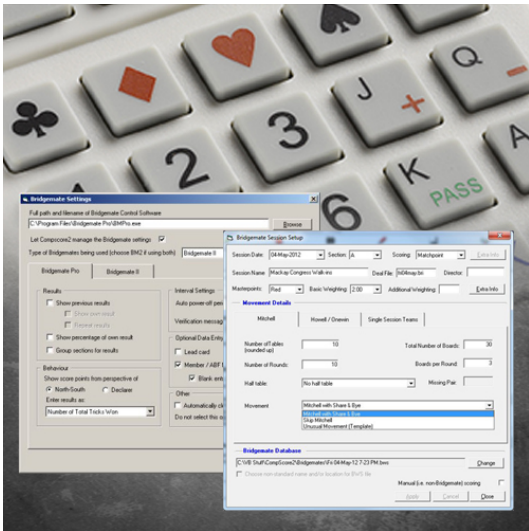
2
3
6
K
+
PASS
A

Bridgemate Settings
Full path and filename of Bridgemate Control Software
C:\Program Files\Bridgemate Pro\BMPro.exe
Browse
Let Compscore2 manage the Bridgemate settings
Type of Bridgemates being used (choose BM2 if using both) Bridgemate II
Bridgemate Pro
Bridgemate II
Results
Show previous results
Show own result
Repeat results
Show percentage of own result
Group sections for results
Behaviour
Show score points from perspective of
North/South
Declarer
Enter results as
Number of Total Tricks Won
Interval Settings
Auto power off peri
Verification messag
Optional Data Entry
Lead card
Member / ABF
Blank ent
Other
Automatically cl
Do not select this o

Bridgemate Session Setup
Session Date: 04-May-2012
Section: A
Scoring: Matchpoint
Extra Info
Session Name: Mackay Congress Walk-ins
Deal File: 0504may.bri
Director:
Masterpoints: Red
Basic Weighting: 2.00
Additional Weighting:
Extra Info
Movement Details
Mitchell
Howell / Greenin
Single Session Teams
Number of Tables (rounded up): 10
Total Number of Boards: 30
Number of Rounds: 10
Boards per Round: 3
Half table: No half table
Missing Pair:
Movement
Mitchell with Share & Bye
Mitchell with Share & Bye
Skip Mitchell
Unusual Movement (Template)
Bridgemate Database
C:\MB Stuff\CompScore2\Bridgemates\Fri 04-May-12 7-23 PM.bws
Change
Choose non-standard name and/or location for BWS file
Manual (i.e. non-Bridgemate) scoring
Apply
Cancel
Close